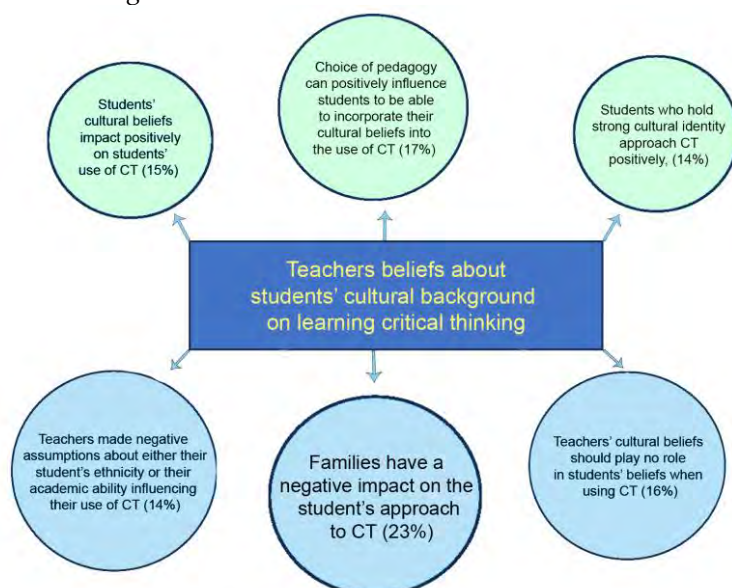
Teachers beliefs about students' cultural background on learning critical thinking

Students' cultural beliefs impact positively on students' use of CT (15%)

Choice of pedagogy can positively influence students to be able to incorporate their cultural beliefs into the use of CT (17%)

Students who hold strong cultural identity approach CT positively, (14%)

Teachers made negative assumptions about either their student's ethnicity or their academic ability influencing their use of CT (14%)

Families have a negative impact on the student's approach to CT (23%)

Teachers' cultural beliefs should play no role in students' beliefs when using CT (16%)